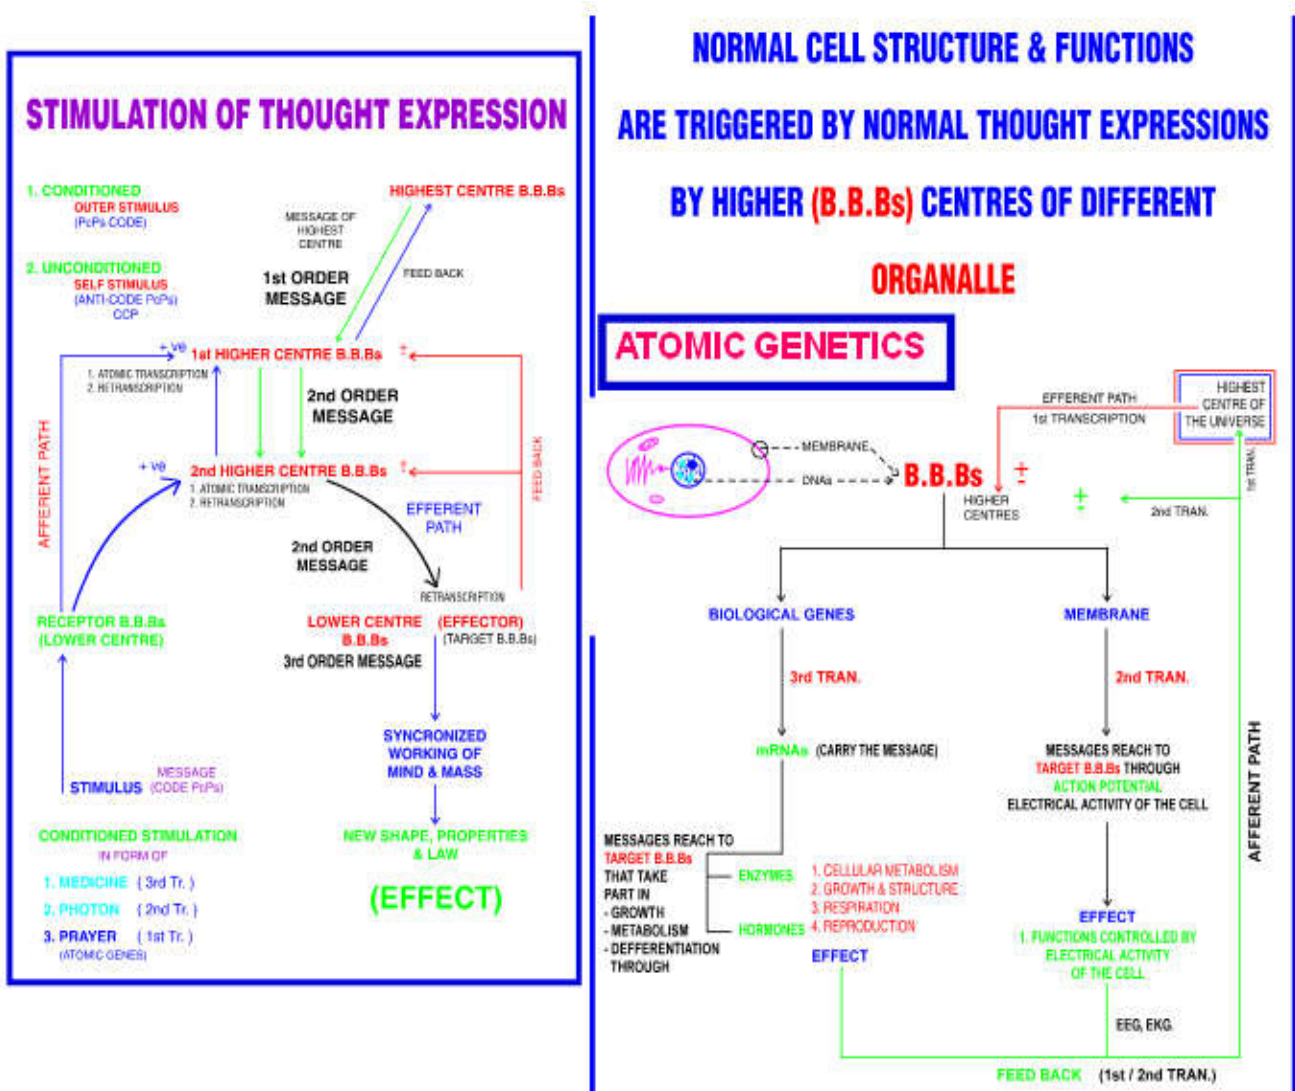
STIMULATION OF THOUGHT EXPRESSION

1. CONDITIONED
OUTER STIMULUS
(PcPs CODE)

2. UNCONDITIONED
SELF STIMULUS
(ANTI-CODE PcPs)
CCP

HIGHEST CENTRE B.B.Bs

MESSAGE OF HIGHEST CENTRE

1st ORDER MESSAGE

FEED BACK

+ve 1st HIGHER CENTRE B.B.Bs $\pm$

1. ATOMIC TRANSCRIPTION
2. RETRANSCRIPTION

2nd ORDER MESSAGE

AFFERENT PATH

FEED BACK

+ve 2nd HIGHER CENTRE B.B.Bs $\pm$
1. ATOMIC TRANSCRIPTION
2. RETRANSCRIPTION

EFFERENT PATH

2nd ORDER MESSAGE

RETRANSCRIPTION

RECEPTOR B.B.Bs
(LOWER CENTRE)

LOWER CENTRE (EFFECTOR)
B.B.Bs
(TARGET B.B.Bs)
3rd ORDER MESSAGE

SYNCRONIZED WORKING OF MIND & MASS

STIMULUS MESSAGE (CODE PcPs)

CONDITIONED STIMULATION
IN FORM OF
1. MEDICINE (3rd Tr.)
2. PHOTON (2nd Tr.)
3. PRAYER (1st Tr.)
(ATOMIC GENES)

NEW SHAPE, PROPERTIES & LAW

(EFFECT)

NORMAL CELL STRUCTURE & FUNCTIONS
ARE TRIGGERED BY NORMAL THOUGHT EXPRESSIONS
BY HIGHER (B.B.Bs) CENTRES OF DIFFERENT
ORGANALLE

ATOMIC GENETICS

EFFERENT PATH
1st TRANSCRIPTION

HIGHEST CENTRE OF THE UNIVERSE

1st TRAN.

MEMBRANE

DNAs

B.B.Bs $\pm$
HIGHER CENTRES

$\pm$

2nd TRAN.

BIOLOGICAL GENES

MEMBRANE

3rd TRAN.

2nd TRAN.

mRNAs (CARRY THE MESSAGE)

MESSAGES REACH TO TARGET B.B.Bs THROUGH ACTION POTENTIAL ELECTRICAL ACTIVITY OF THE CELL

AFFERENT PATH

MESSAGES REACH TO TARGET B.B.Bs THAT TAKE PART IN
- GROWTH
- METABOLISM
- DEFFERENTIATION THROUGH

ENZYMES

HORMONES

1. CELLULAR METABOLISM
2. GROWTH & STRUCTURE
3. RESPIRATION
4. REPRODUCTION

EFFECT

EFFECT
1. FUNCTIONS CONTROLLED BY ELECTRICAL ACTIVITY OF THE CELL

EEG, EKG

FEED BACK (1st / 2nd TRAN.)